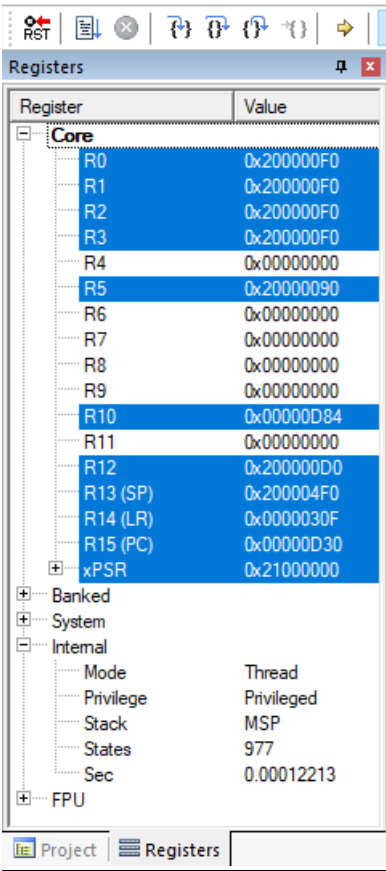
RST

Registers

| Register | Value |
|---|---|
| Core | |
| R0 | 0x200000F0 |
| R1 | 0x200000F0 |
| R2 | 0x200000F0 |
| R3 | 0x200000F0 |
| R4 | 0x00000000 |
| R5 | 0x20000090 |
| R6 | 0x00000000 |
| R7 | 0x00000000 |
| R8 | 0x00000000 |
| R9 | 0x00000000 |
| R10 | 0x00000D84 |
| R11 | 0x00000000 |
| R12 | 0x200000D0 |
| R13 (SP) | 0x200004F0 |
| R14 (LR) | 0x0000030F |
| R15 (PC) | 0x00000D30 |
| xPSR | 0x21000000 |
| Banked | |
| System | |
| Internal | |
| Mode | Thread |
| Privilege | Privileged |
| Stack | MSP |
| States | 977 |
| Sec | 0.00012213 |
| FPU | |

Project Registers